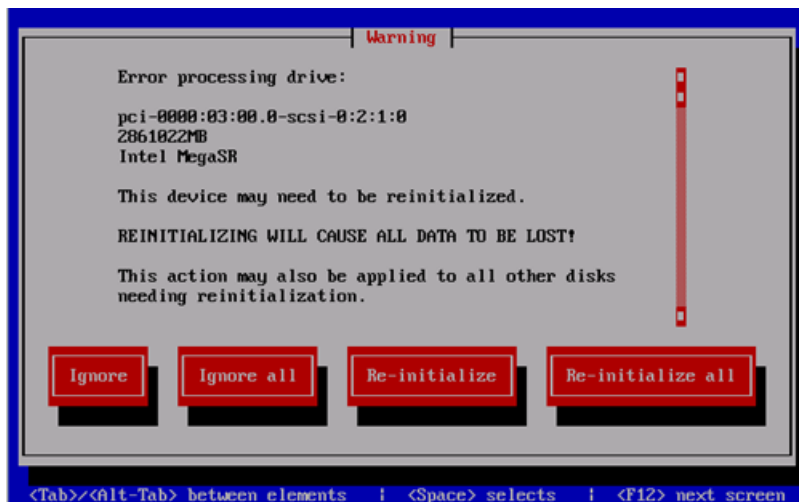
Warning

Error processing drive:

pci-0000:03:00.0-scsi-0:2:1:0
2861022MB
Intel MegaSR

This device may need to be reinitialized.

REINITIALIZING WILL CAUSE ALL DATA TO BE LOST!

This action may also be applied to all other disks needing reinitialization.

Ignore | Ignore all | Re-initialize | Re-initialize all

<Tab>/<Alt-Tab> between elements | <Space> selects | <F12> next screen